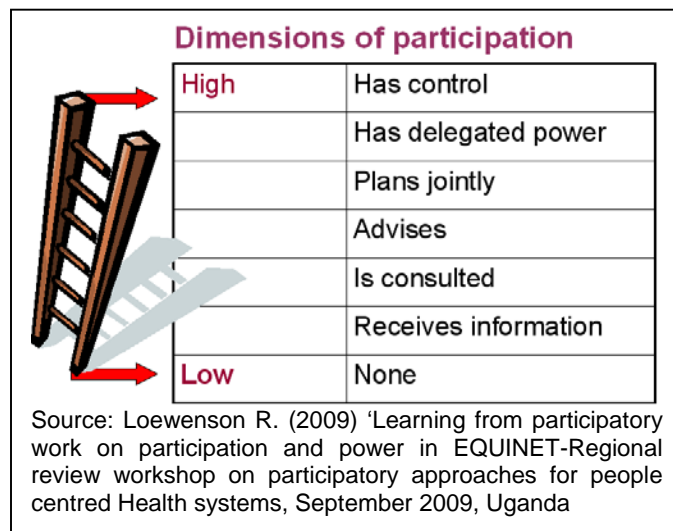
Dimensions of participation

| High | Has control |
|---|---|
| | Has delegated power |
| | Plans jointly |
| | Advises |
| | Is consulted |
| | Receives information |
| Low | None |

Source: Loewenson R. (2009) ‘Learning from participatory work on participation and power in EQUINET-Regional review workshop on participatory approaches for people centred Health systems, September 2009, Uganda